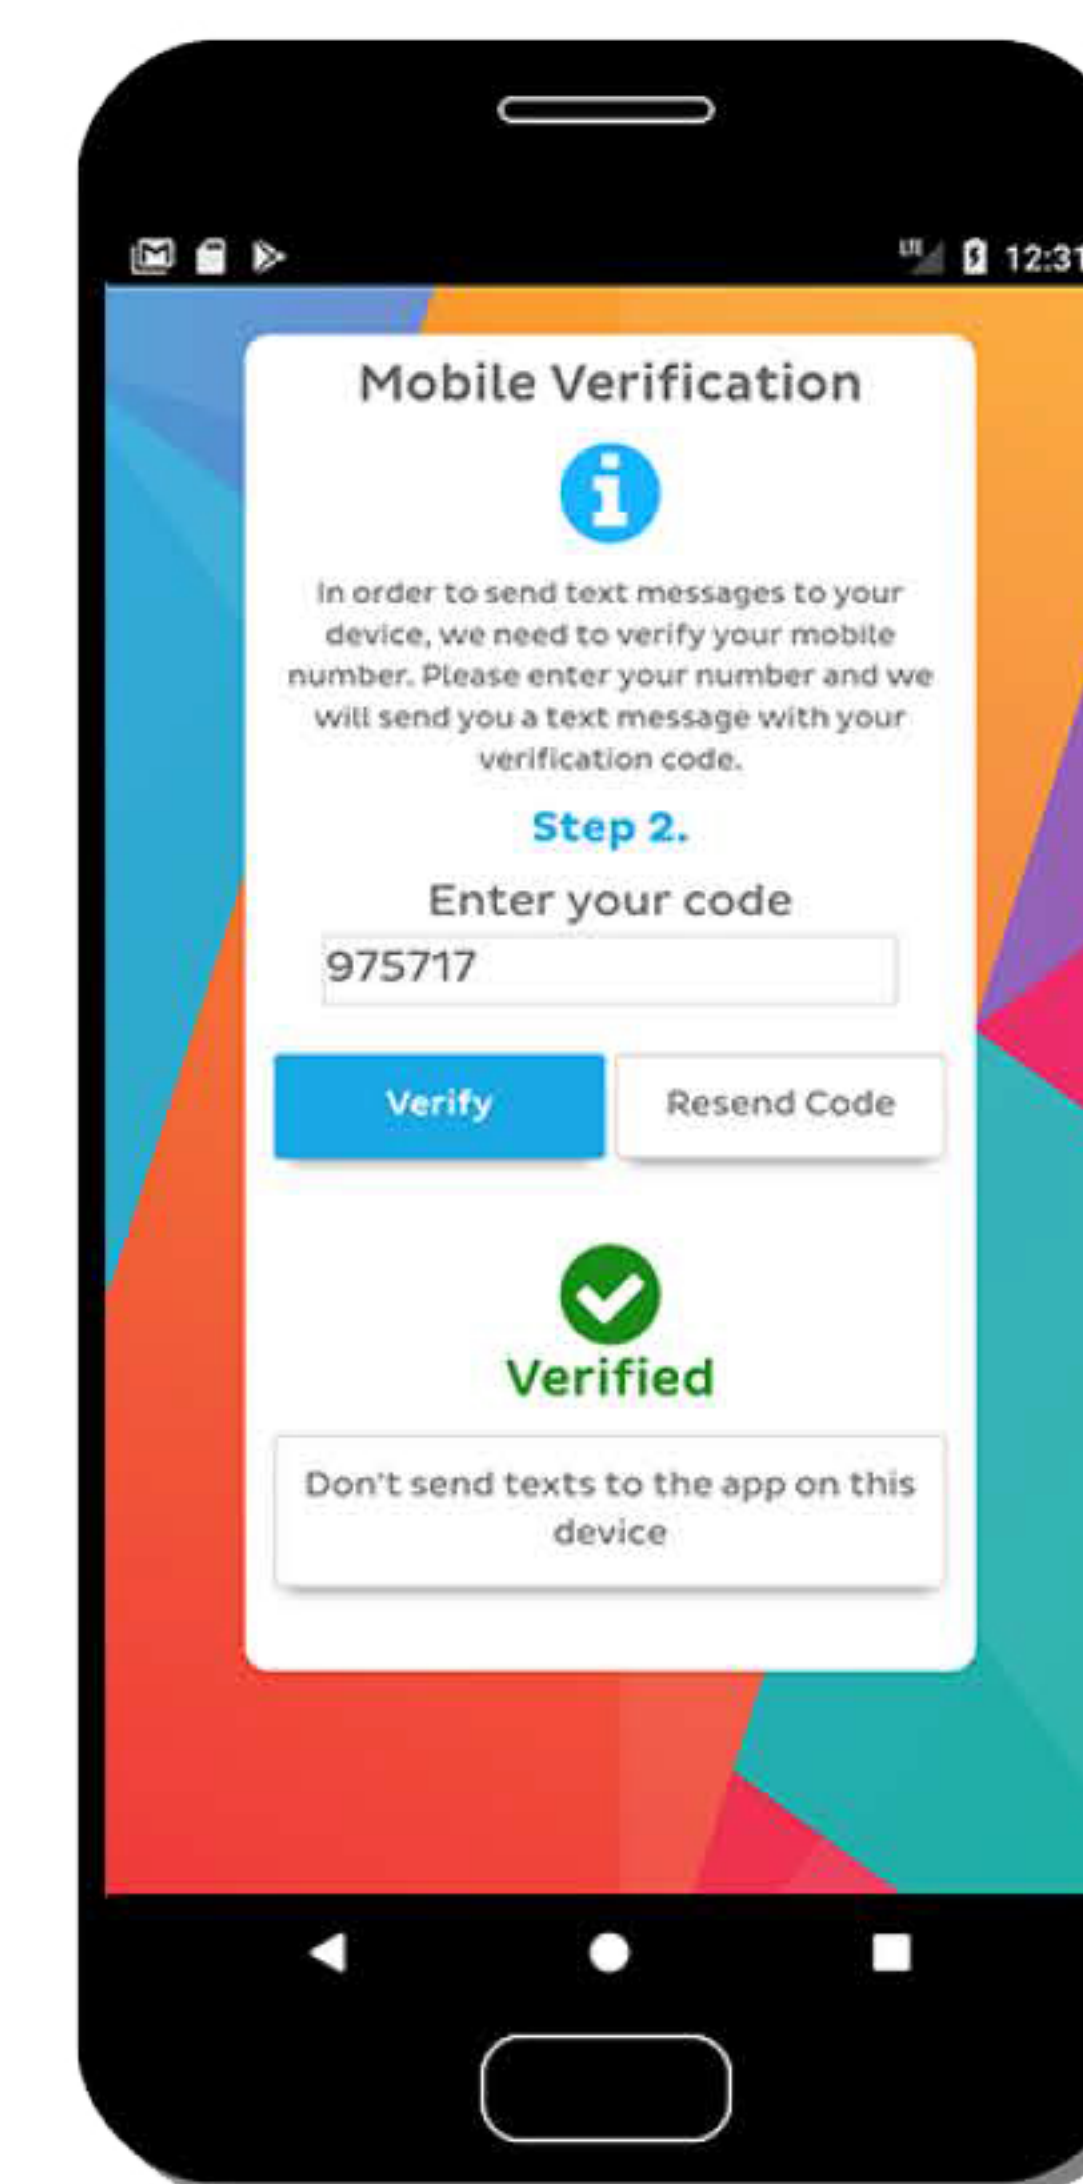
LTE 12:31

Mobile Verification

In order to send text messages to your device, we need to verify your mobile number. Please enter your number and we will send you a text message with your verification code.

Step 2.

Enter your code

975717

Verify

Resend Code

Verified

Don't send texts to the app on this device